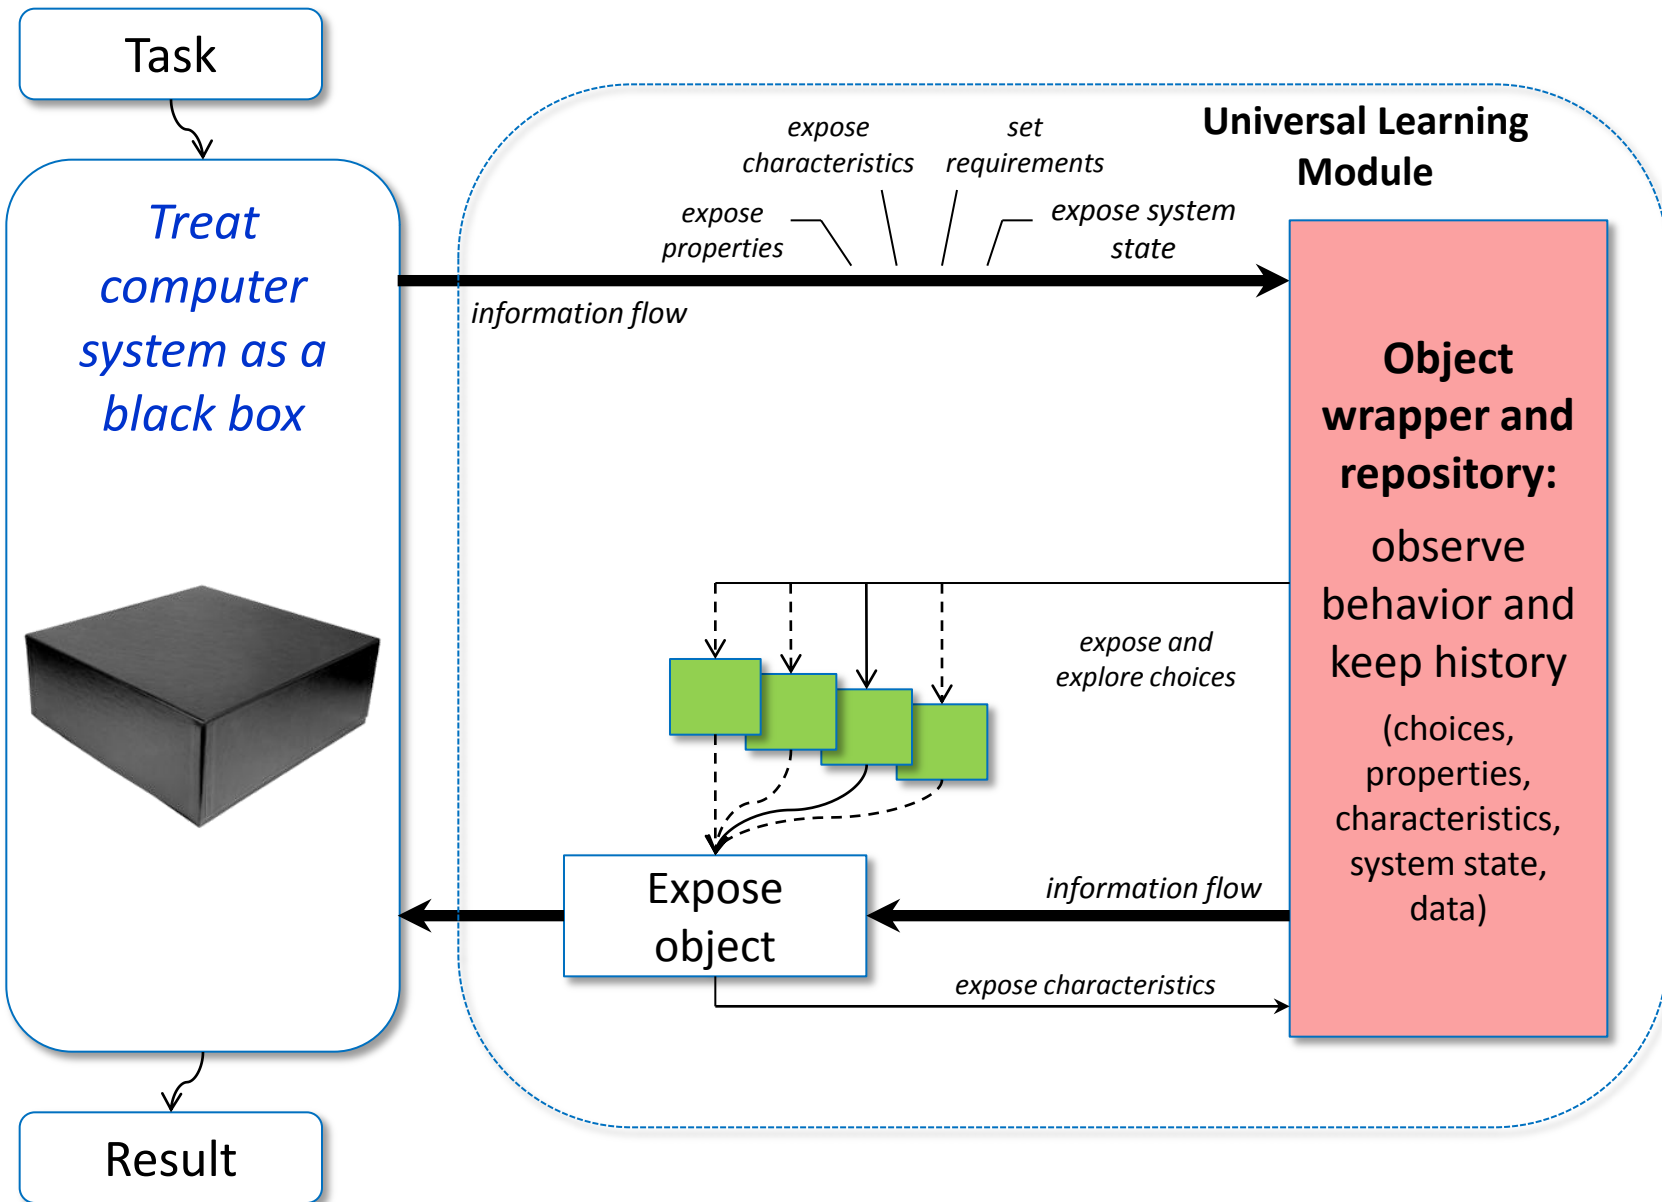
Task

Treat computer system as a black box

Result

Universal Learning Module

expose characteristics

set requirements

expose properties

expose system state

information flow

Object wrapper and repository:

observe behavior and keep history

(choices, properties, characteristics, system state, data)

expose and explore choices

Expose object

information flow

expose characteristics